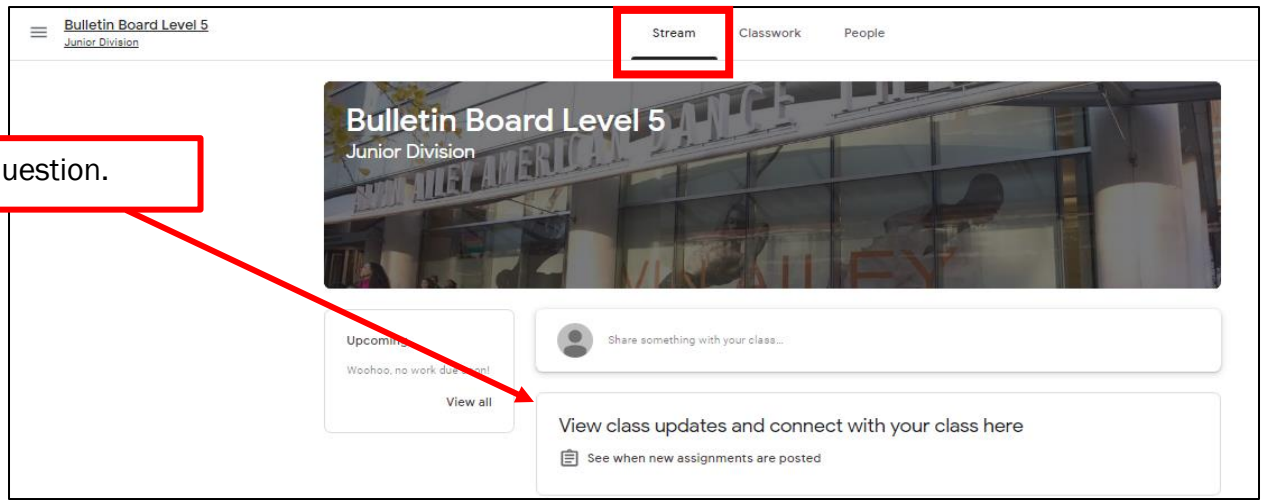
Bulletin Board Level 5
Junior Division

Stream Classwork People

uestion.

Bulletin Board Level 5
Junior Division

Upcoming
Woohoo, no work due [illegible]
View all

Share something with your class...

View class updates and connect with your class here
See when new assignments are posted